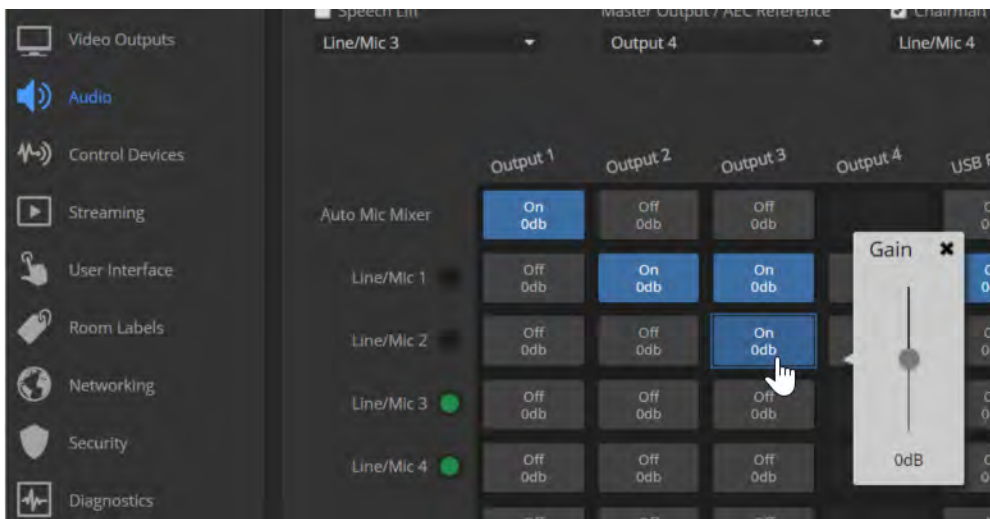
Video Outputs
Audio
Control Devices
Streaming
User Interface
Room Labels
Networking
Security
Diagnostics

Speech Lift
Line/Mic 3
Master Output / AEC Reference
Output 4
Chairman
Line/Mic 4

Output 1
Output 2
Output 3
Output 4
USB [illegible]

Auto Mic Mixer
On 0db
Off 0db
Off 0db

Line/Mic 1
Off 0db
On 0db
On 0db

Line/Mic 2
Off 0db
Off 0db
On 0db

Line/Mic 3
Off 0db
Off 0db
Off 0db

Line/Mic 4
Off 0db
Off 0db
Off 0db

Gain
0dB